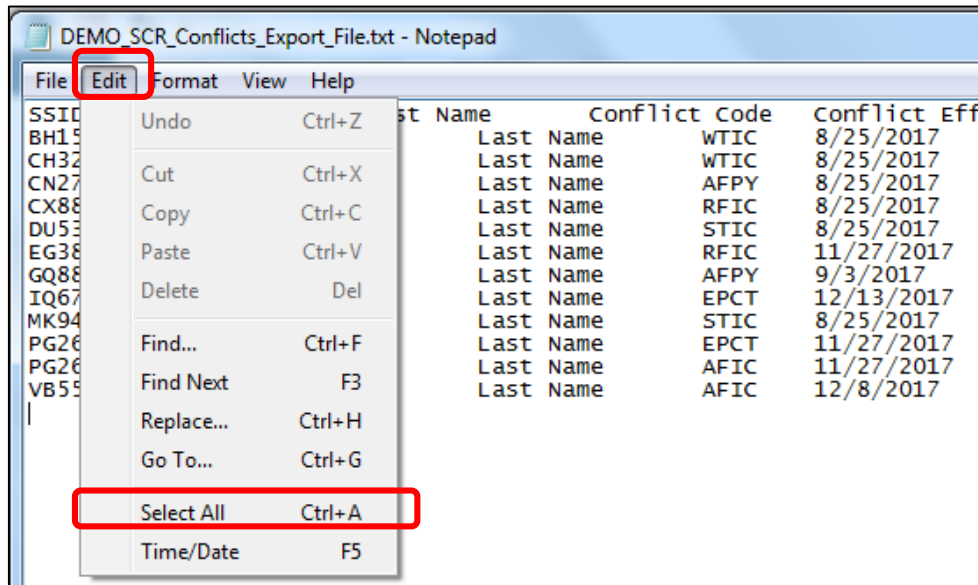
DEMO_SCR_Conflicts_Export_File.txt - Notepad

File Edit Format View Help

Undo Ctrl+Z
Cut Ctrl+X
Copy Ctrl+C
Paste Ctrl+V
Delete Del
Find... Ctrl+F
Find Next F3
Replace... Ctrl+H
Go To... Ctrl+G
Select All Ctrl+A
Time/Date F5

| SSID | st Name | Conflict Code | Conflict Eff |
|---|---|---|---|
| BH15 | Last Name | WTIC | 8/25/2017 |
| CH32 | Last Name | WTIC | 8/25/2017 |
| CN27 | Last Name | AFPY | 8/25/2017 |
| CX88 | Last Name | RFIC | 8/25/2017 |
| DU53 | Last Name | STIC | 8/25/2017 |
| EG38 | Last Name | RFIC | 11/27/2017 |
| GQ88 | Last Name | AFPY | 9/3/2017 |
| IQ67 | Last Name | EPCT | 12/13/2017 |
| MK94 | Last Name | STIC | 8/25/2017 |
| PG26 | Last Name | EPCT | 11/27/2017 |
| PG26 | Last Name | AFIC | 11/27/2017 |
| VB55 | Last Name | AFIC | 12/8/2017 |